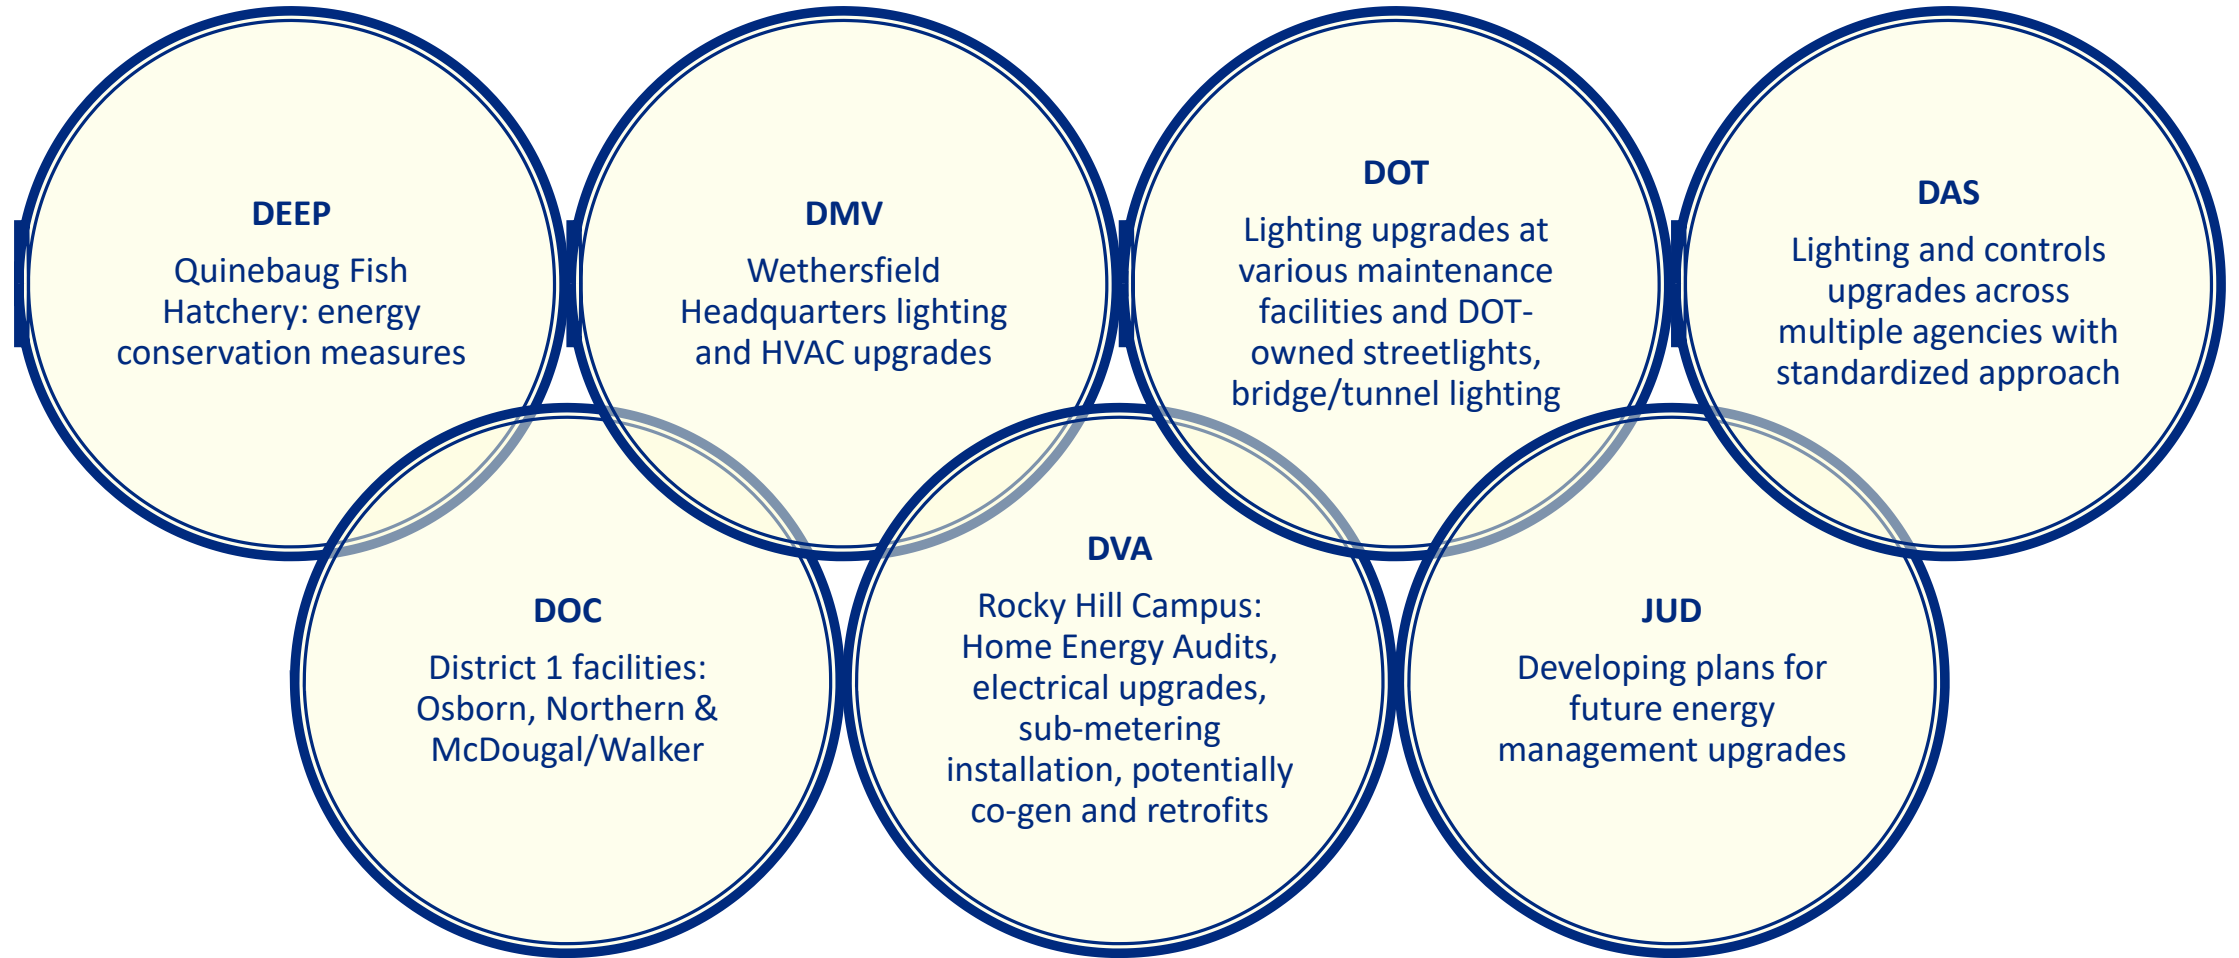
DEEP

Quinebaug Fish Hatchery: energy conservation measures

DMV

Wethersfield Headquarters lighting and HVAC upgrades

DOT

Lighting upgrades at various maintenance facilities and DOT-owned streetlights, bridge/tunnel lighting

DAS

Lighting and controls upgrades across multiple agencies with standardized approach

DOC

District 1 facilities: Osborn, Northern & McDougal/Walker

DVA

Rocky Hill Campus: Home Energy Audits, electrical upgrades, sub-metering installation, potentially co-gen and retrofits

JUD

Developing plans for future energy management upgrades